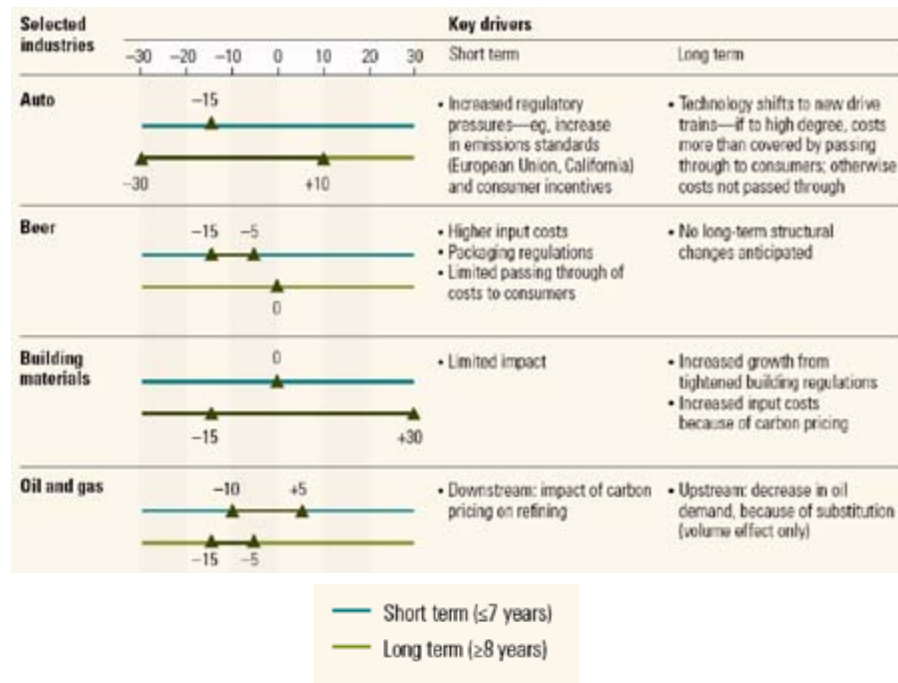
| Selected industries | –30 –20 –10 0 10 20 30 | Key drivers: Short term | Long term |
|---|---|---|---|
| Auto | –15; –30, +10 | • Increased regulatory pressures—eg, increase in emissions standards (European Union, California) and consumer incentives | • Technology shifts to new drive trains—if to high degree, costs more than covered by passing through to consumers; otherwise costs not passed through |
| Beer | –15, –5; 0 | • Higher input costs • Packaging regulations • Limited passing through of costs to consumers | • No long-term structural changes anticipated |
| Building materials | 0; –15, +30 | • Limited impact | • Increased growth from tightened building regulations • Increased input costs because of carbon pricing |
| Oil and gas | –10, +5; –15, –5 | • Downstream: impact of carbon pricing on refining | • Upstream: decrease in oil demand, because of substitution (volume effect only) |

Short term (≤7 years)
Long term (≥8 years)